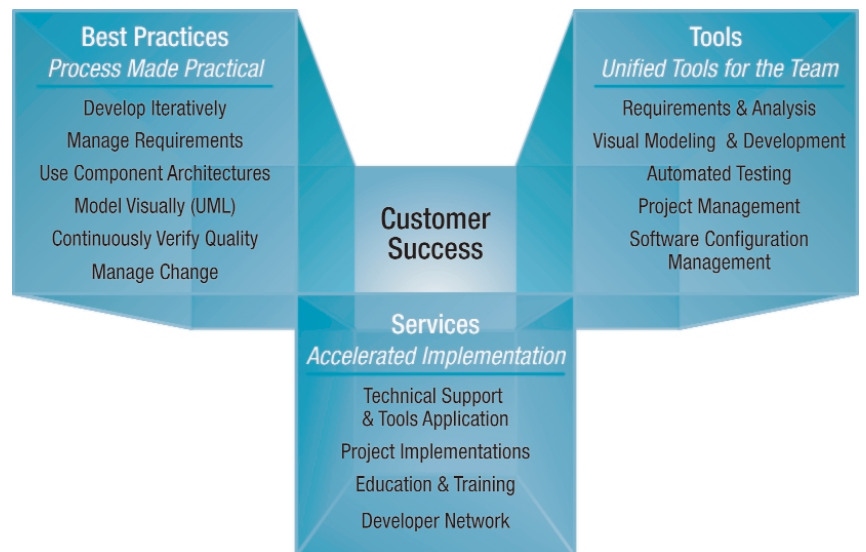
Best Practices
Process Made Practical

Develop Iteratively
Manage Requirements
Use Component Architectures
Model Visually (UML)
Continuously Verify Quality
Manage Change

Tools
Unified Tools for the Team

Requirements & Analysis
Visual Modeling & Development
Automated Testing
Project Management
Software Configuration Management

Customer Success

Services
Accelerated Implementation

Technical Support & Tools Application
Project Implementations
Education & Training
Developer Network